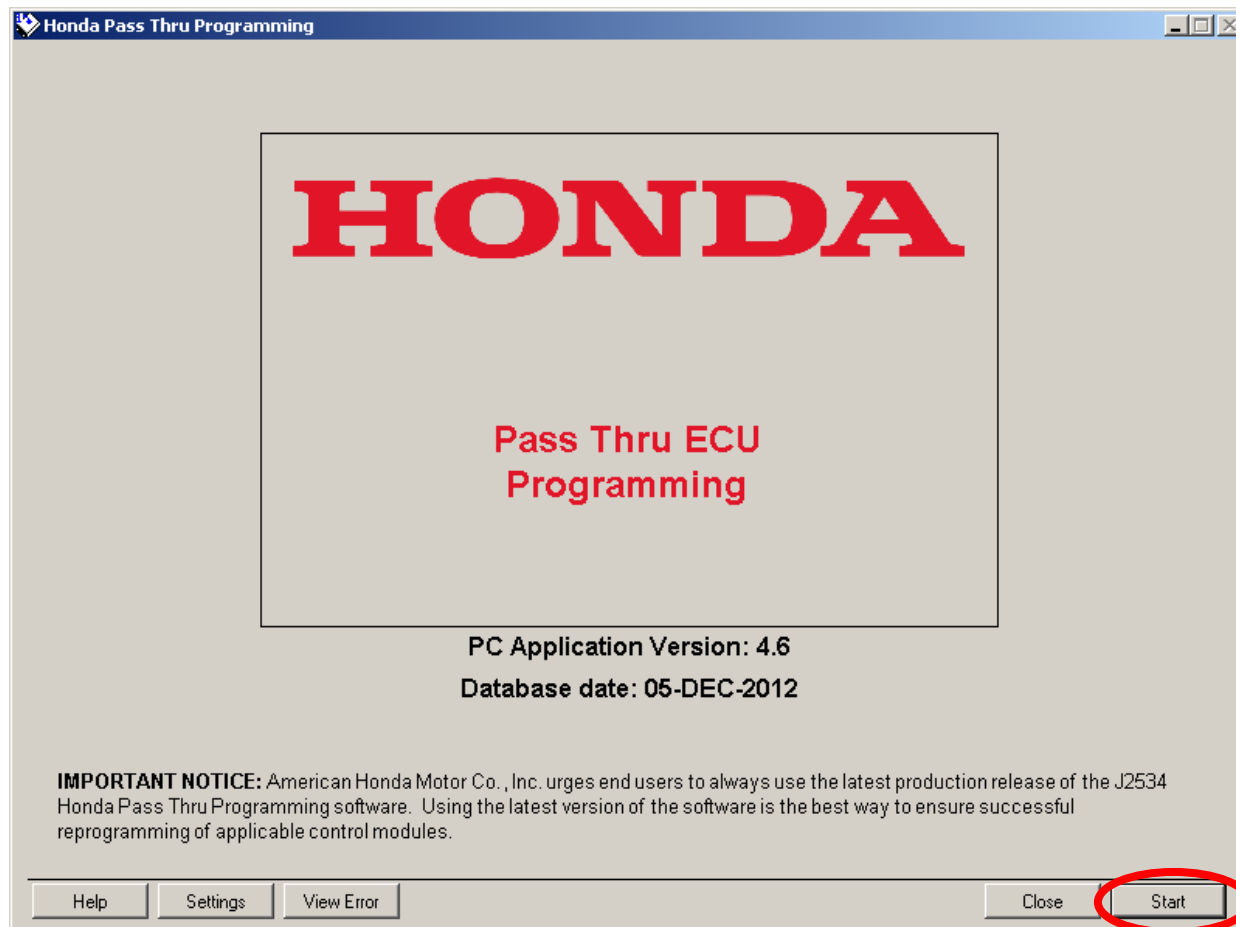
Honda Pass Thru Programming

HONDA

Pass Thru ECU Programming

PC Application Version: 4.6

Database date: 05-DEC-2012

IMPORTANT NOTICE: American Honda Motor Co., Inc. urges end users to always use the latest production release of the J2534 Honda Pass Thru Programming software. Using the latest version of the software is the best way to ensure successful reprogramming of applicable control modules.

Help
Settings
View Error
Close
Start